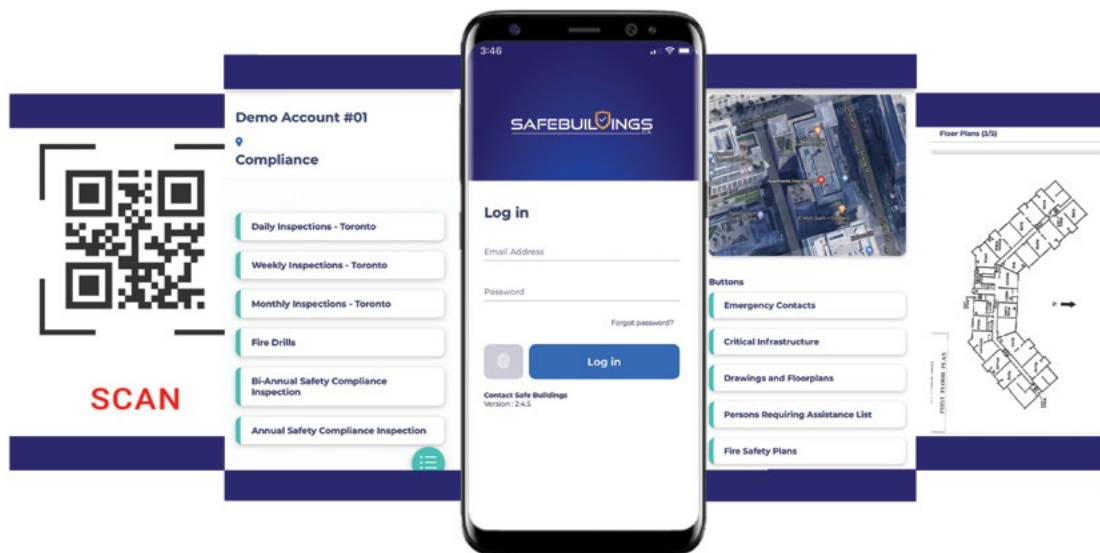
SCAN

Demo Account #01

Compliance

Daily Inspections - Toronto

Weekly Inspections - Toronto

Monthly Inspections - Toronto

Fire Drills

Bi-Annual Safety Compliance Inspection

Annual Safety Compliance Inspection

3:46

SAFEBUILDINGS

Log in

Email Address

Password

Forgot password?

Log in

Contact Safe Buildings
Version : 2.4.5

Buttons

Emergency Contacts

Critical Infrastructure

Drawings and Floorplans

Persons Requiring Assistance List

Fire Safety Plans

Floor Plans (3/5)

FIRST FLOOR PLAN